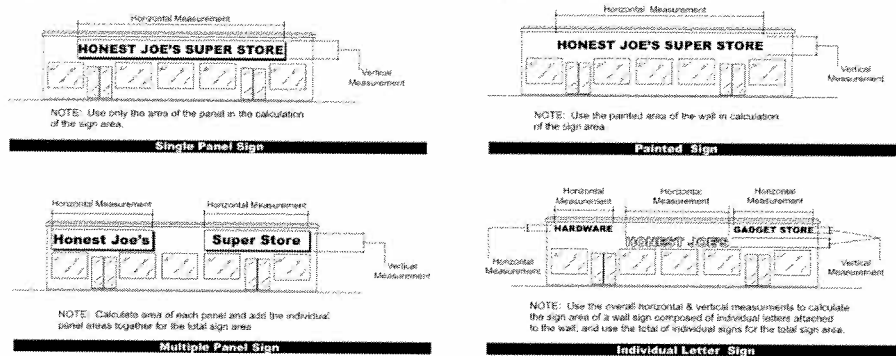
Horizontal Measurement

HONEST JOE'S SUPER STORE

Vertical Measurement

NOTE: Use only the area of the panel in the calculation of the sign area.

Single Panel Sign

Horizontal Measurement

HONEST JOE'S SUPER STORE

Vertical Measurement

NOTE: Use the painted area of the wall in calculation of the sign area.

Painted Sign

Horizontal Measurement

Horizontal Measurement

Honest Joe's

Super Store

Vertical Measurement

NOTE: Calculate area of each panel and add the individual panel areas together for the total sign area.

Multiple Panel Sign

Horizontal Measurement

Horizontal Measurement

Horizontal Measurement

HARDWARE

GADGET STORE

HONEST JOE'S

Horizontal Measurement

Vertical Measurement

NOTE: Use the overall horizontal & vertical measurements to calculate the sign area of a wall sign composed of individual letters attached to the wall, and use the total of individual signs for the total sign area.

Individual Letter Sign